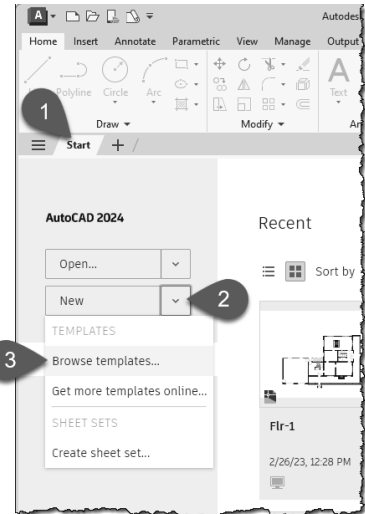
Autodes

Home Insert Annotate Parametric View Manage Output

Polyline Circle Arc

Text

Draw ▾

Modify ▾

1

Start +

AutoCAD 2024

Recent

Open...

Sort by

New

2

TEMPLATES

3

Browse templates...

Get more templates online...

SHEET SETS

Create sheet set...

Flr-1

2/26/23, 12:28 PM